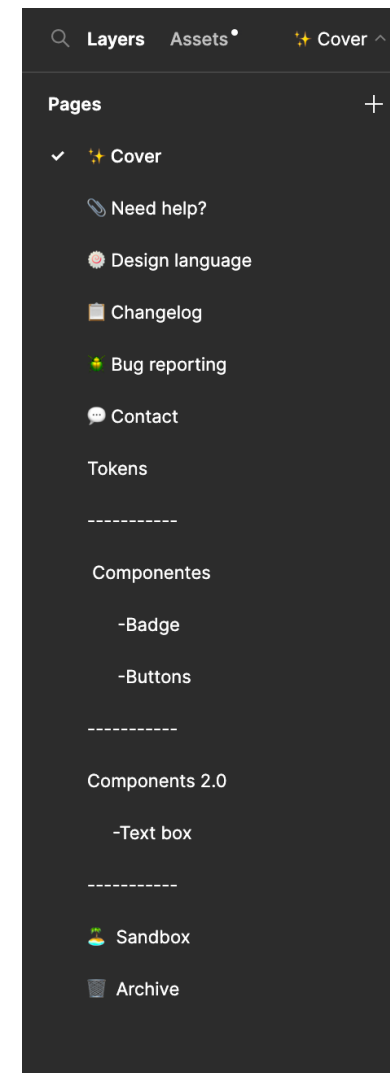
Layers Assets • ✨ Cover ^

Pages +

✔ ✨ Cover

📎 Need help?

🍥 Design language

📋 Changelog

🪲 Bug reporting

💬 Contact

Tokens

-----------

Componentes

-Badge

-Buttons

-----------

Components 2.0

-Text box

-----------

🏝️ Sandbox

🗑️ Archive